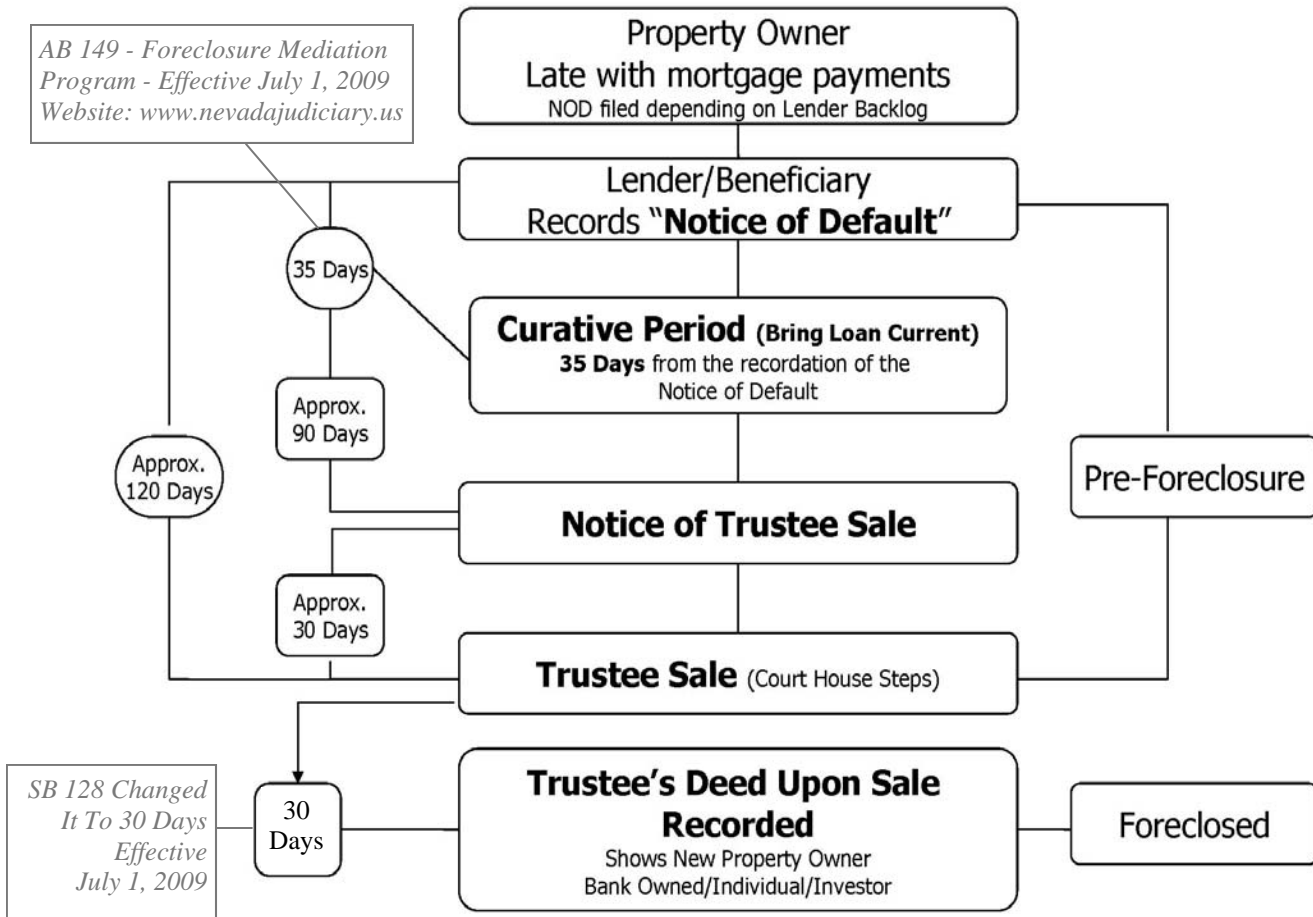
AB 149 - Foreclosure Mediation Program - Effective July 1, 2009
Website: www.nevadajudiciary.us

Property Owner
Late with mortgage payments
NOD filed depending on Lender Backlog

Lender/Beneficiary
Records "Notice of Default"

35 Days

Curative Period (Bring Loan Current)
35 Days from the recordation of the Notice of Default

Approx. 90 Days

Approx. 120 Days

Pre-Foreclosure

Notice of Trustee Sale

Approx. 30 Days

Trustee Sale (Court House Steps)

SB 128 Changed It To 30 Days Effective July 1, 2009

30 Days

Trustee's Deed Upon Sale Recorded
Shows New Property Owner
Bank Owned/Individual/Investor

Foreclosed